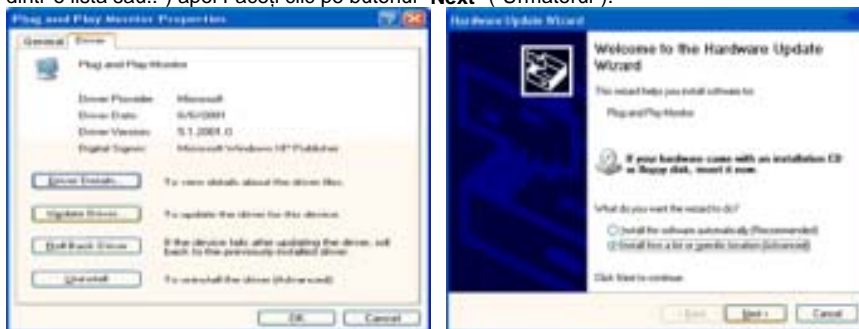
dintr-o listă sau..") apoi Faceți clic pe butonul "Next" ("Următorul").

Plug and Play Monitor Properties

General | Driver

Plug and Play Monitor

Driver Provider: Microsoft

Driver Date: 6/6/2001

Driver Version: 5.1.2001.0

Digital Signer: Microsoft Windows XP Publisher

Driver Details... To view details about the driver files.

Update Driver... To update the driver for this device.

Roll Back Driver If the device fails after updating the driver, roll back to the previously installed driver.

Uninstall To uninstall the driver (Advanced).

OK Cancel

Hardware Update Wizard

Welcome to the Hardware Update Wizard

This wizard helps you install software for:

Plug and Play Monitor

If your hardware came with an installation CD or floppy disk, insert it now.

What do you want the wizard to do?

Install the software automatically (Recommended)

Install from a list or specific location (Advanced)

Click Next to continue.

< Back Next > Cancel